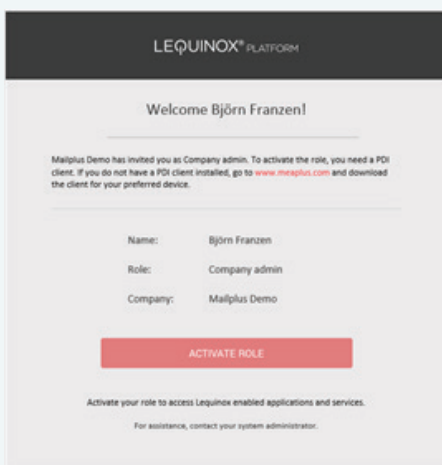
LEQUINOX® PLATFORM

Welcome Björn Franzen!

Mailplus Demo has invited you as Company admin. To activate the role, you need a PDI client. If you do not have a PDI client installed, go to www.meaplus.com and download the client for your preferred device.

| | |
|---|---|
| Name: | Björn Franzen |
| Role: | Company admin |
| Company: | Mailplus Demo |

ACTIVATE ROLE

Activate your role to access Lequinox enabled applications and services.

For assistance, contact your system administrator.